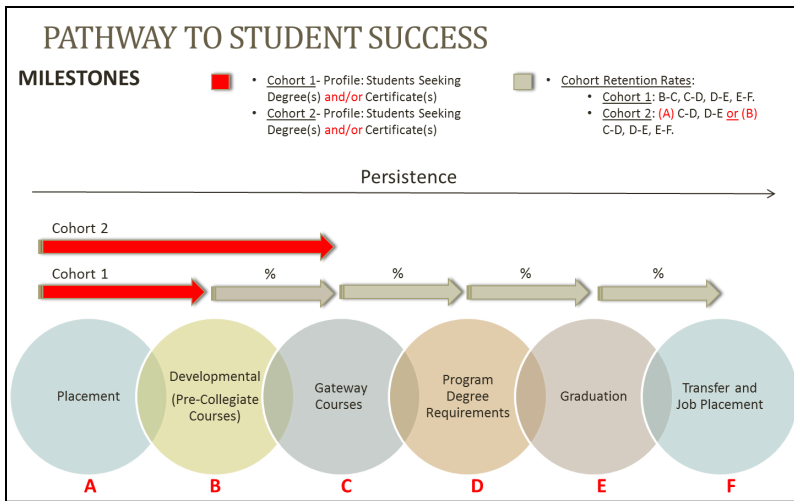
PATHWAY TO STUDENT SUCCESS

MILESTONES

• Cohort 1- Profile: Students Seeking Degree(s) and/or Certificate(s)
• Cohort 2- Profile: Students Seeking Degree(s) and/or Certificate(s)

• Cohort Retention Rates:
• Cohort 1: B-C, C-D, D-E, E-F.
• Cohort 2: (A) C-D, D-E or (B) C-D, D-E, E-F.

Persistence

Cohort 2

Cohort 1

%

%

%

%

Placement

Developmental (Pre-Collegiate Courses)

Gateway Courses

Program Degree Requirements

Graduation

Transfer and Job Placement

A

B

C

D

E

F